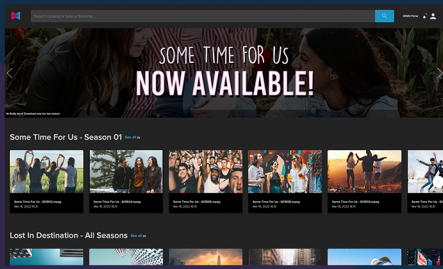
Search catalog or type a filename

SOME TIME FOR US
NOW AVAILABLE!

Some Time For Us - Season 01 See all

Some Time For Us - S01E01.mpeg
Nov 16, 2022 16:31

Some Time For Us - S01E02.mpeg
Nov 16, 2022 16:31

Some Time For Us - S01E03.mpeg
Nov 16, 2022 16:31

Some Time For Us - S01E04.mpeg
Nov 16, 2022 16:31

Some Time For Us - S01E05.mpeg
Nov 16, 2022 16:31

Lost In Destination - All Seasons See all